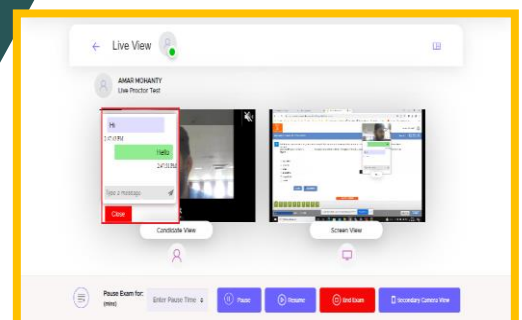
Live View

AMAR MOHANTY
Live Proctor Test

Hi
2:47:43 PM
Hello
2:47:50 PM
Type a Message
Close

Candidate View

Screen View

Pause Exam for: (mins)
Enter Pause Time
Pause
Resume
End Exam
Secondary Camera View